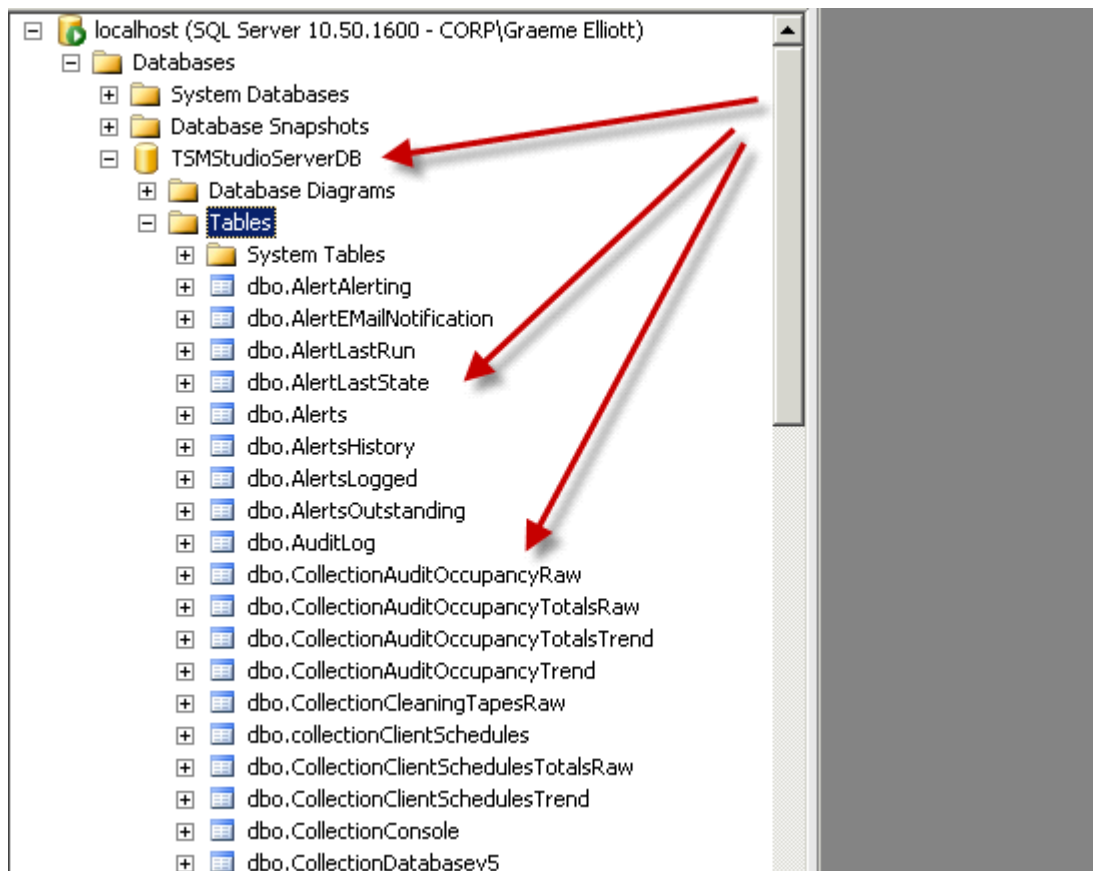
localhost (SQL Server 10.50.1600 - CORP\Graeme Elliott)
Databases
System Databases
Database Snapshots
TSMStudioServerDB
Database Diagrams
Tables
System Tables
dbo.AlertAlerting
dbo.AlertEMailNotification
dbo.AlertLastRun
dbo.AlertLastState
dbo.Alerts
dbo.AlertsHistory
dbo.AlertsLogged
dbo.AlertsOutstanding
dbo.AuditLog
dbo.CollectionAuditOccupancyRaw
dbo.CollectionAuditOccupancyTotalsRaw
dbo.CollectionAuditOccupancyTotalsTrend
dbo.CollectionAuditOccupancyTrend
dbo.CollectionCleaningTapesRaw
dbo.collectionClientSchedules
dbo.CollectionClientSchedulesTotalsRaw
dbo.CollectionClientSchedulesTrend
dbo.CollectionConsole
dbo.CollectionDatabasev5